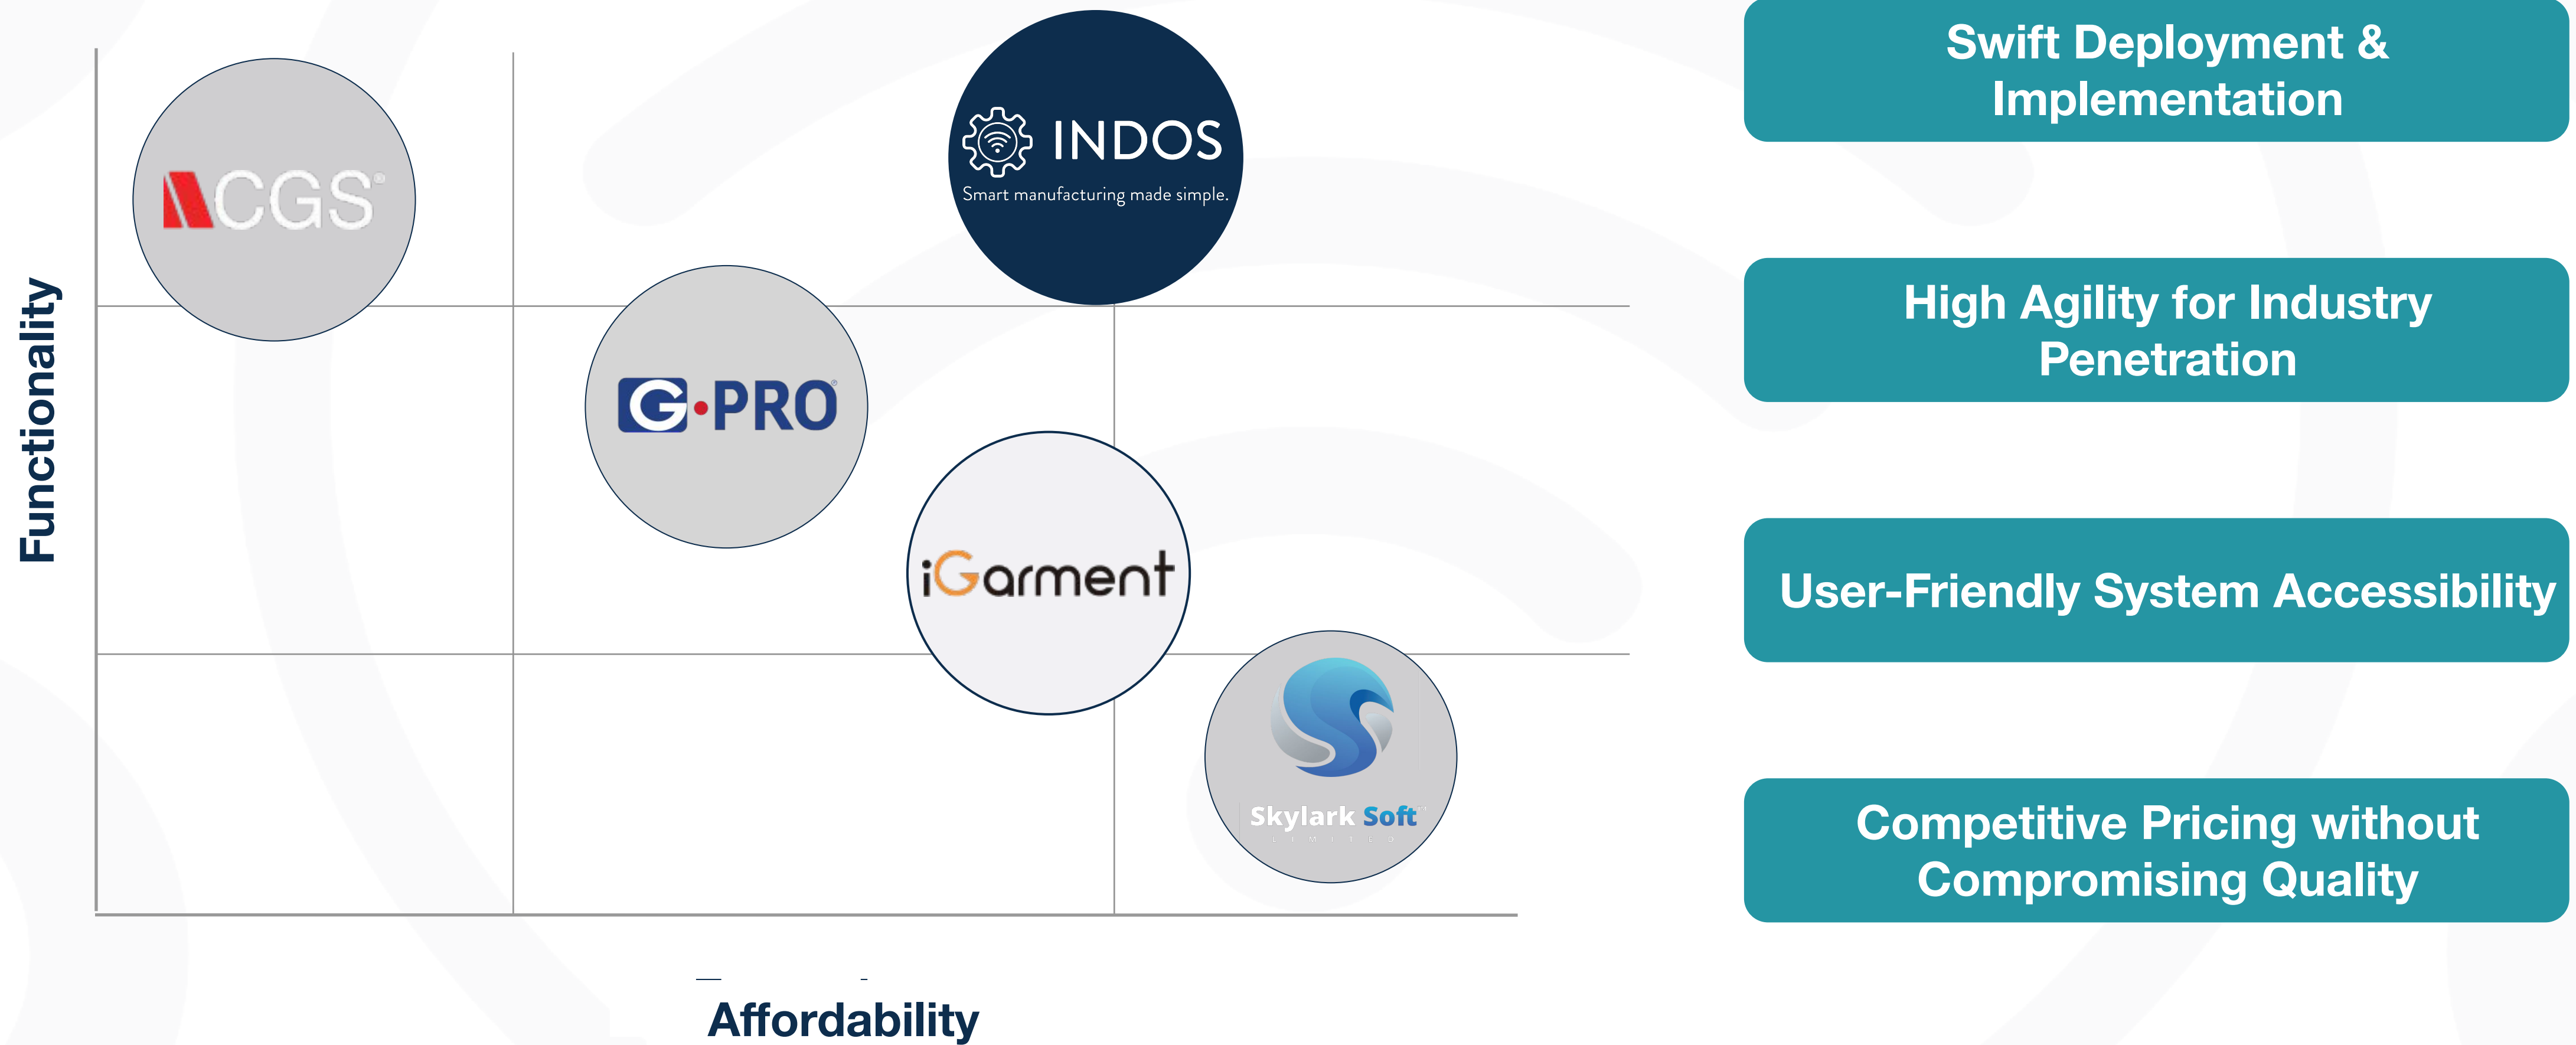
Functionality

CGS

INDOS
Smart manufacturing made simple.

G·PRO

iGarment

Skylark Soft

Affordability

Swift Deployment & Implementation

High Agility for Industry Penetration

User-Friendly System Accessibility

Competitive Pricing without Compromising Quality